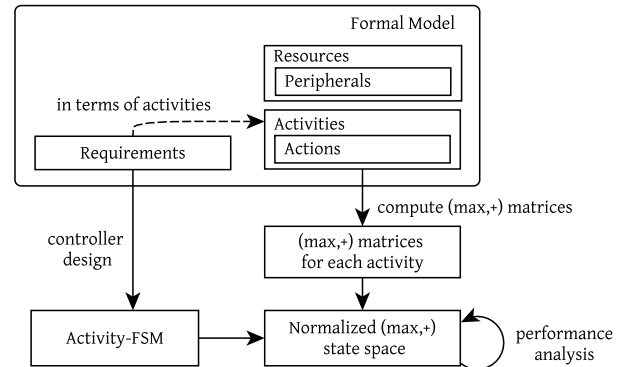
Formal Model

Resources

Peripherals

in terms of activities

Activities

Requirements

Actions

compute (max,+) matrices

controller design

(max,+) matrices for each activity

Activity-FSM

Normalized (max,+) state space

performance analysis